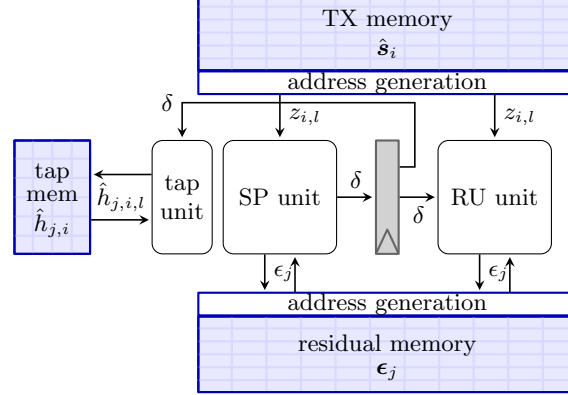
TX memory
$\hat{\boldsymbol{s}}_i$

address generation

$\delta$

$z_{i,l}$

$z_{i,l}$

tap mem $\hat{h}_{j,i}$

$\hat{h}_{j,i,l}$

tap unit

SP unit

$\delta$

$\delta$

RU unit

$\epsilon_j$

$\epsilon_j$

address generation

residual memory
$\boldsymbol{\epsilon}_j$